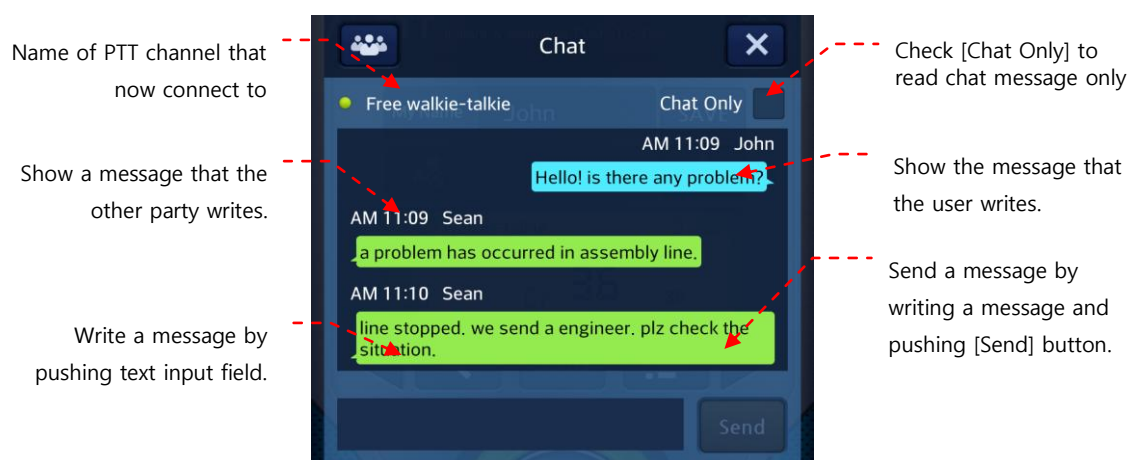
Name of PTT channel that now connect to

Chat

Check [Chat Only] to read chat message only

Free walkie-talkie

Chat Only

AM 11:09 John

Hello! is there any problem?

Show a message that the other party writes.

Show the message that the user writes.

AM 11:09 Sean

a problem has occurred in assembly line.

Send a message by writing a message and pushing [Send] button.

AM 11:10 Sean

line stopped. we send a engineer. plz check the situation.

Write a message by pushing text input field.

Send